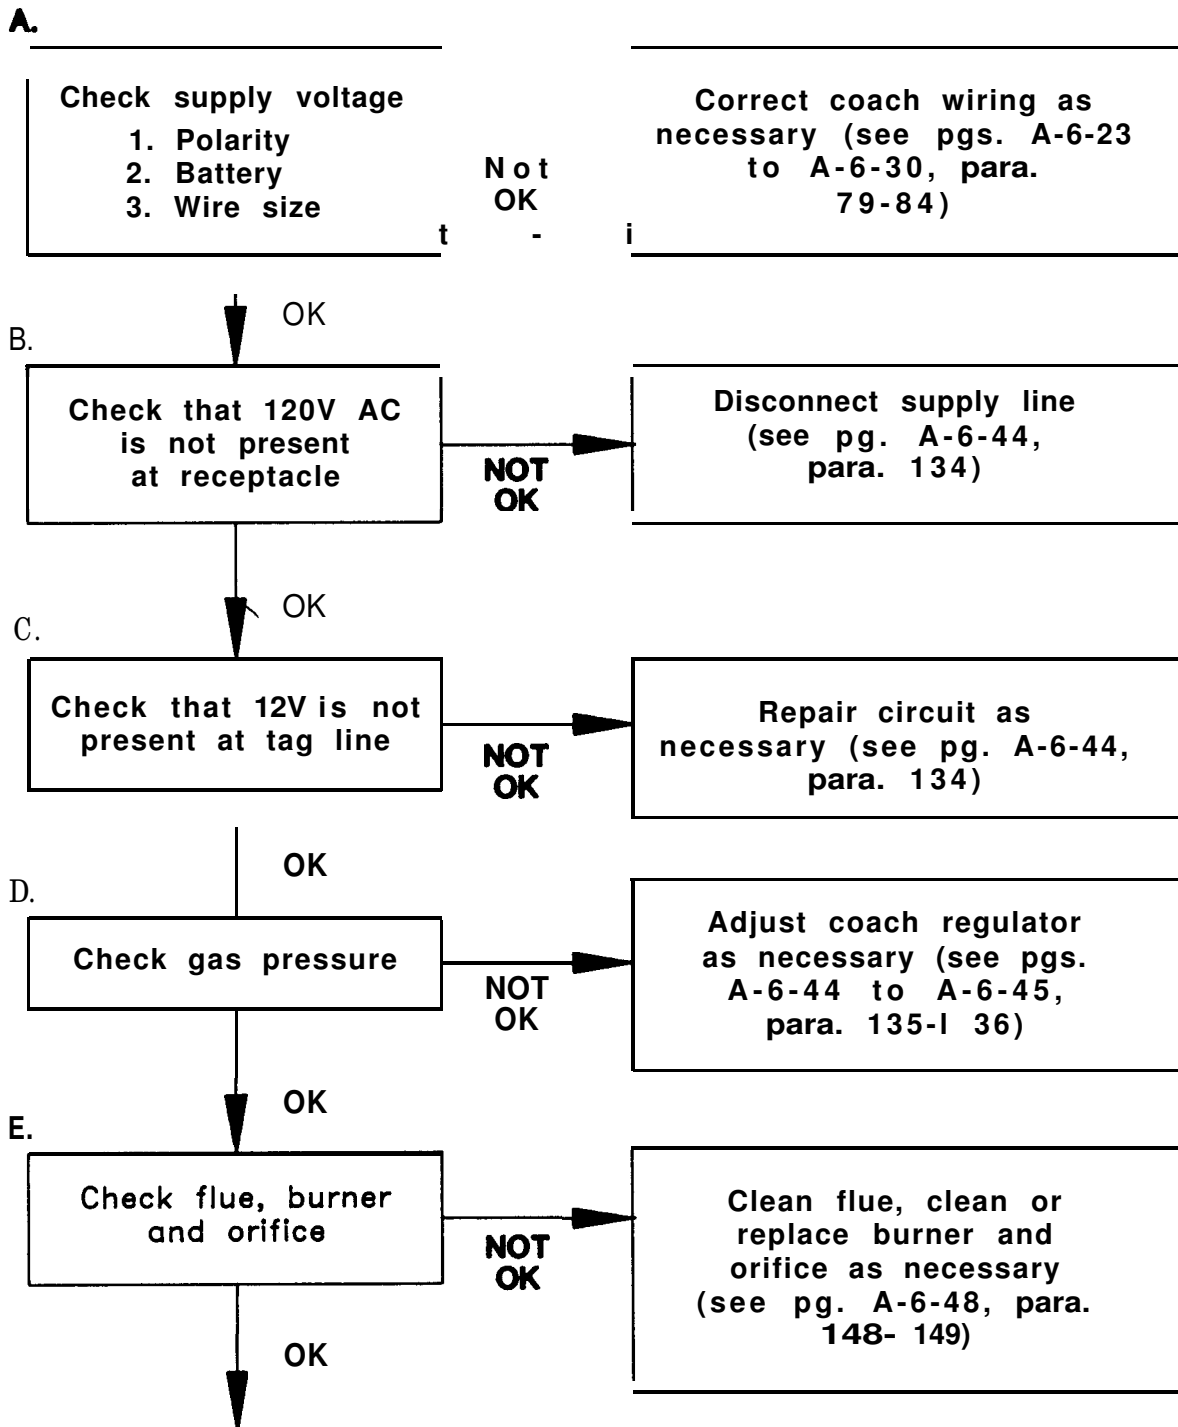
A.

Check supply voltage
1. Polarity
2. Battery
3. Wire size

Not OK

t - i

Correct coach wiring as necessary (see pgs. A-6-23 to A-6-30, para. 79-84)

OK

B.

Check that 120V AC is not present at receptacle

NOT OK

Disconnect supply line (see pg. A-6-44, para. 134)

OK

C.

Check that 12V is not present at tag line

NOT OK

Repair circuit as necessary (see pg. A-6-44, para. 134)

OK

D.

Check gas pressure

NOT OK

Adjust coach regulator as necessary (see pgs. A-6-44 to A-6-45, para. 135-l 36)

OK

E.

Check flue, burner and orifice

NOT OK

Clean flue, clean or replace burner and orifice as necessary (see pg. A-6-48, para. 148- 149)

OK